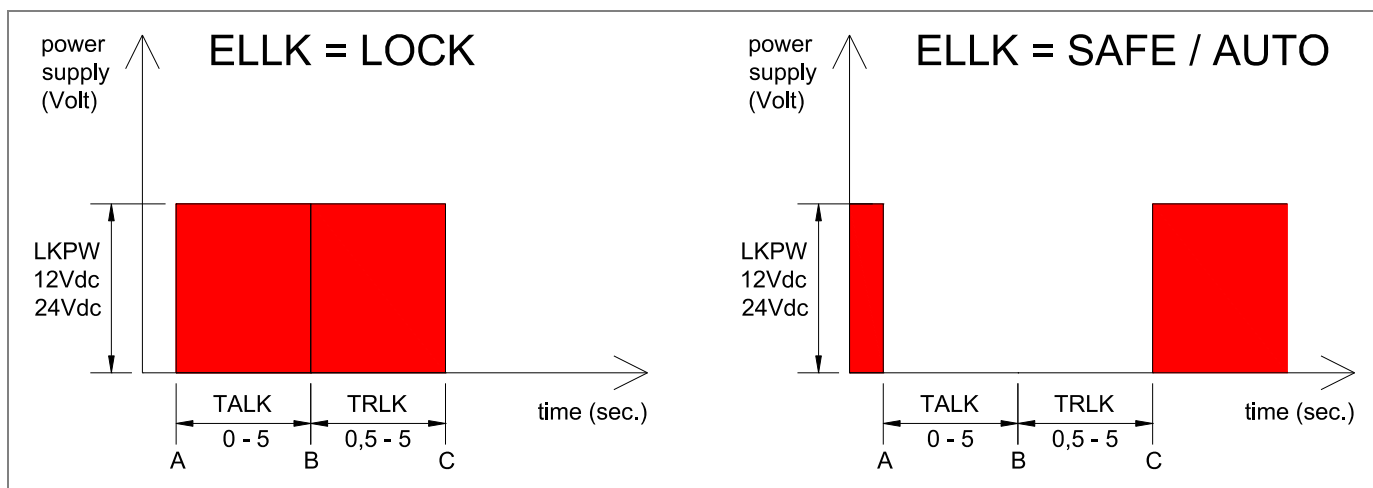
power supply (Volt)

ELLK = LOCK

LKPW
12Vdc
24Vdc

TALK
0 - 5

TRLK
0,5 - 5

time (sec.)

A B C

power supply (Volt)

ELLK = SAFE / AUTO

LKPW
12Vdc
24Vdc

TALK
0 - 5

TRLK
0,5 - 5

time (sec.)

A B C